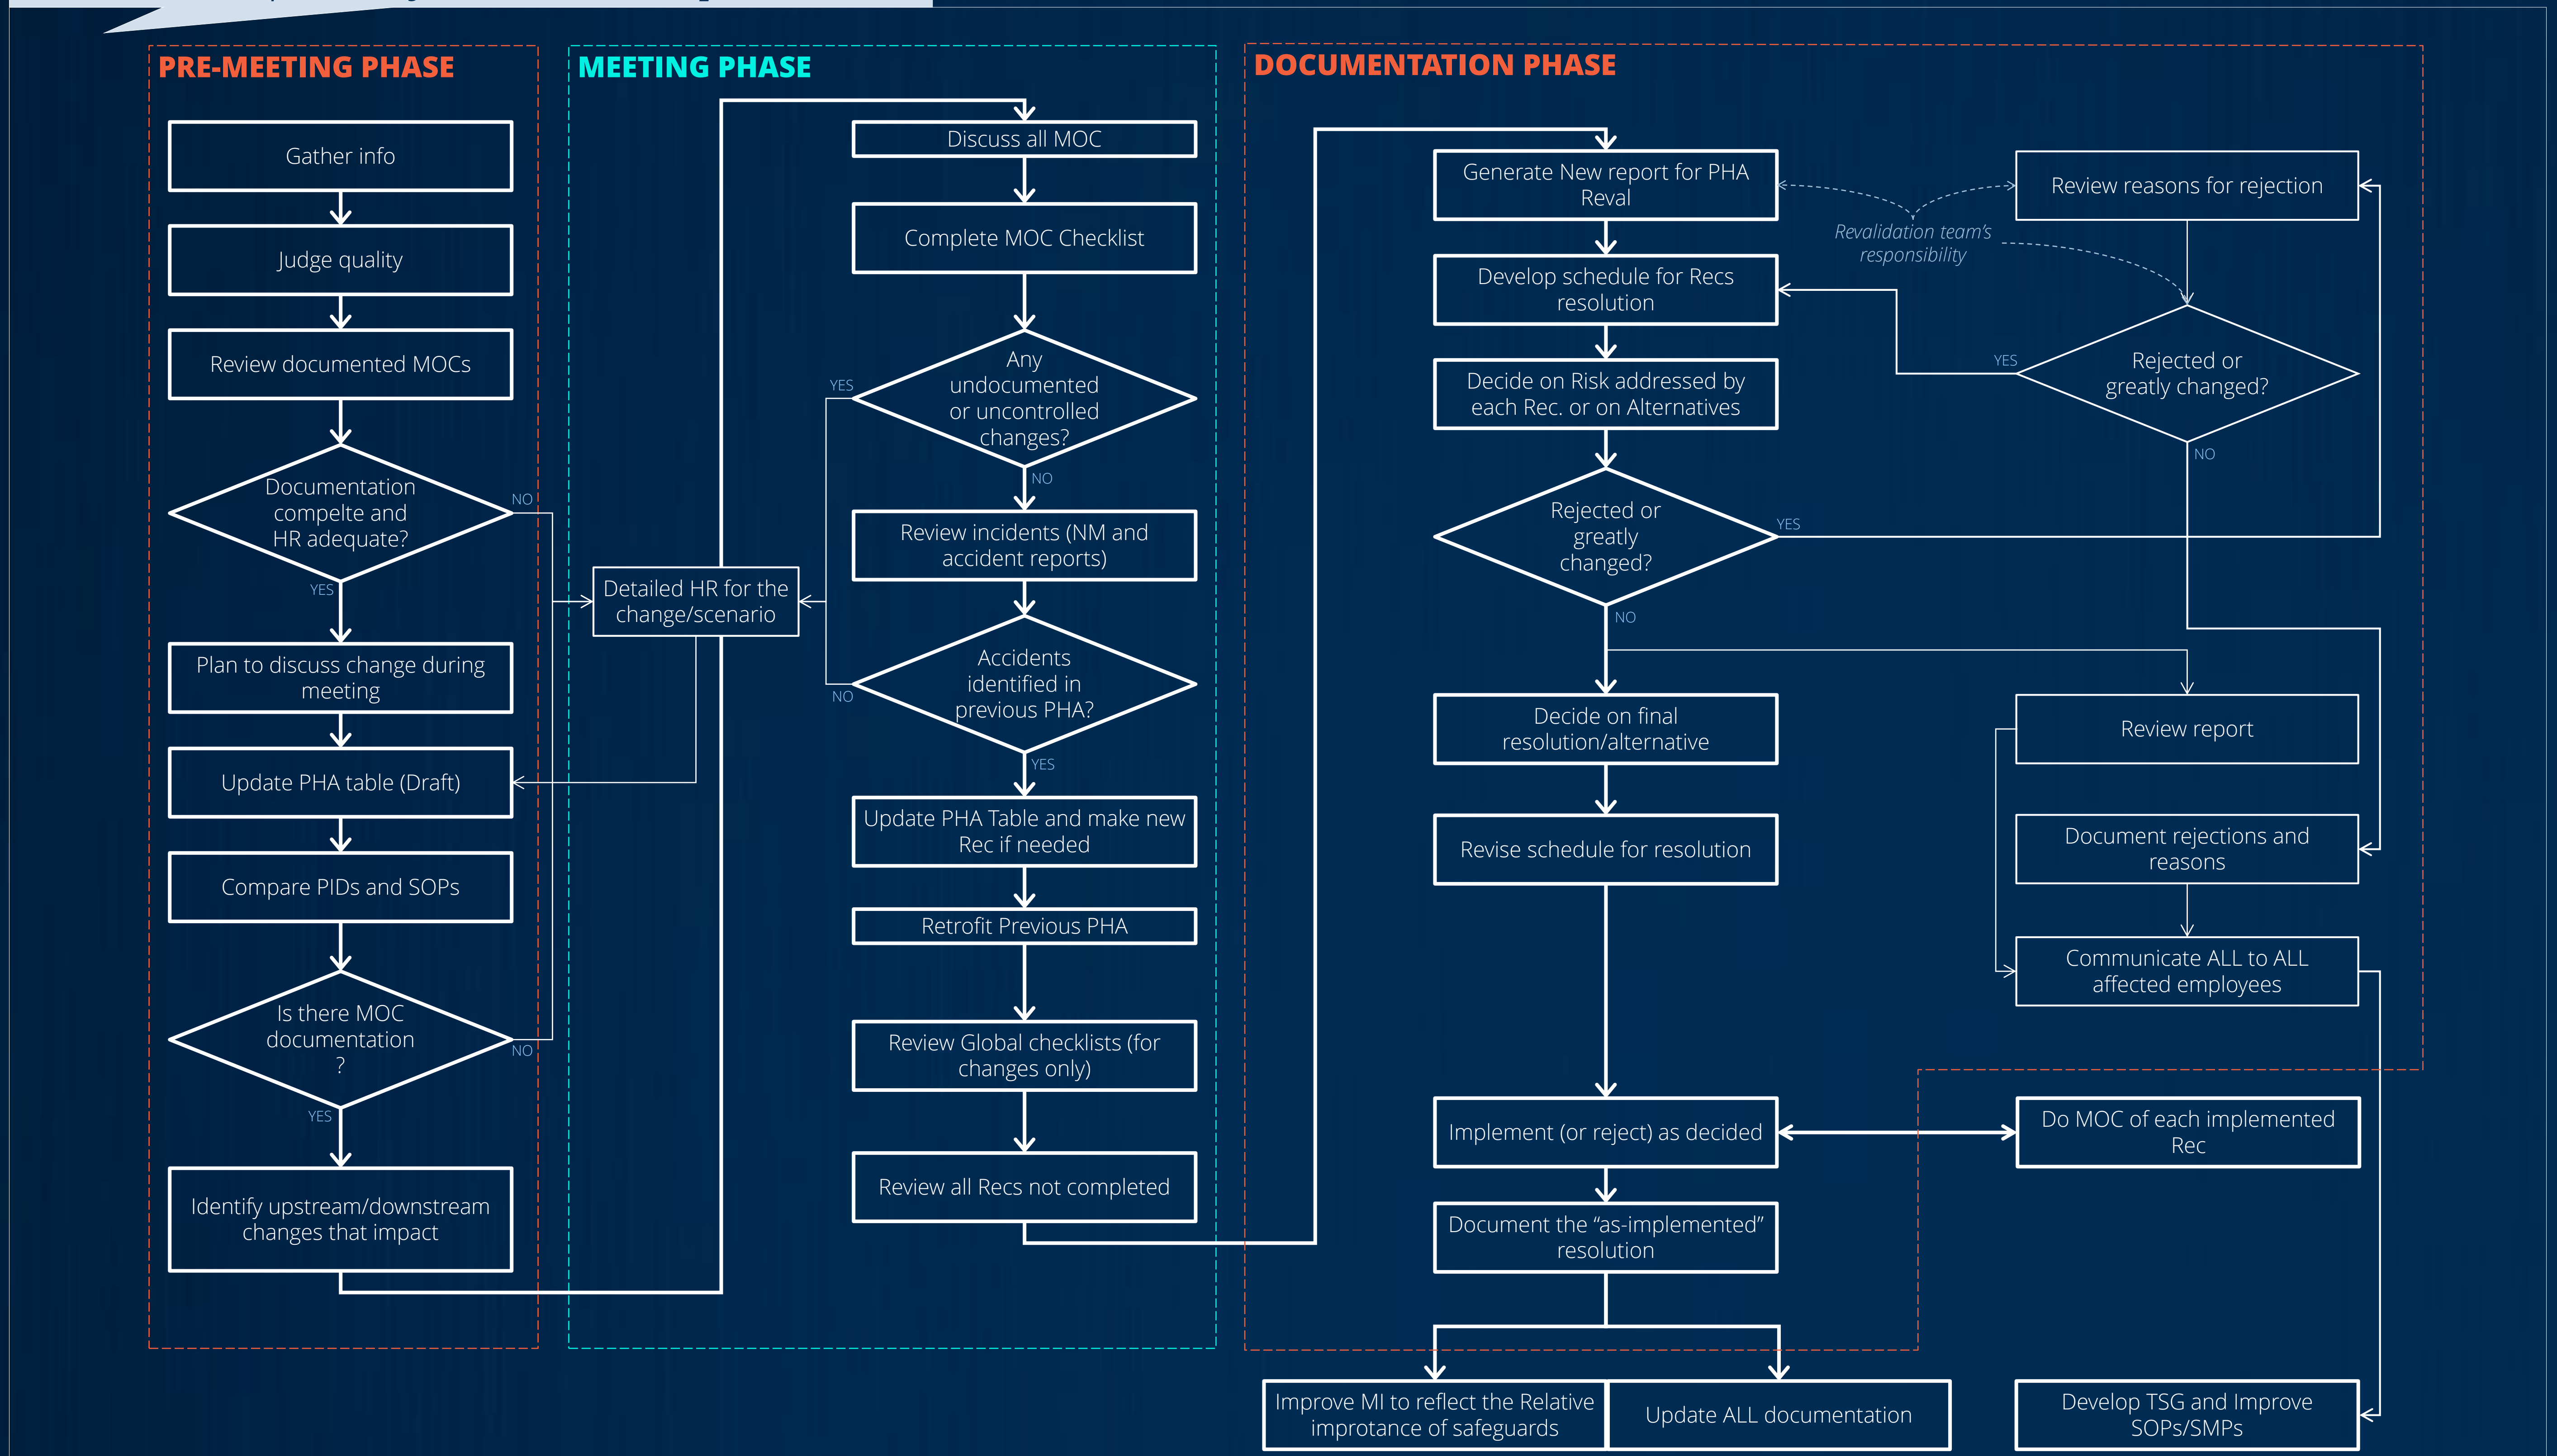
PRE-MEETING PHASE

Gather info

Judge quality

Review documented MOCs

Documentation compelte and HR adequate?

NO

YES

Plan to discuss change during meeting

Update PHA table (Draft)

Compare PIDs and SOPs

Is there MOC documentation ?

NO

YES

Identify upstream/downstream changes that impact

MEETING PHASE

Detailed HR for the change/scenario

Discuss all MOC

Complete MOC Checklist

Any undocumented or uncontrolled changes?

YES

NO

Review incidents (NM and accident reports)

Accidents identified in previous PHA?

NO

YES

Update PHA Table and make new Rec if needed

Retrofit Previous PHA

Review Global checklists (for changes only)

Review all Recs not completed

DOCUMENTATION PHASE

Generate New report for PHA Reval

Revalidation team's responsibility

Review reasons for rejection

Develop schedule for Recs resolution

YES

Rejected or greatly changed?

NO

Decide on Risk addressed by each Rec. or on Alternatives

Rejected or greatly changed?

YES

NO

Decide on final resolution/alternative

Review report

Revise schedule for resolution

Document rejections and reasons

Communicate ALL to ALL affected employees

Implement (or reject) as decided

Do MOC of each implemented Rec

Document the "as-implemented" resolution

Improve MI to reflect the Relative improtance of safeguards

Update ALL documentation

Develop TSG and Improve SOPs/SMPs